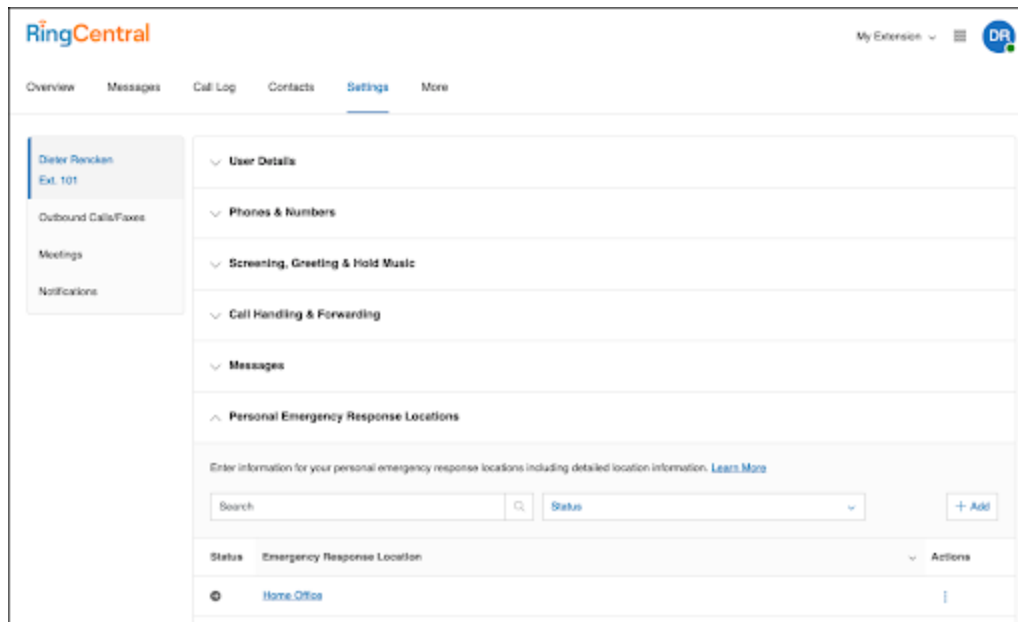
RingCentral

My Extension

DR

Overview Messages Call Log Contacts Settings More

Dieter Rencken
Ext. 101

Outbound Calls/Faxes

Meetings

Notifications

User Details

Phones & Numbers

Screening, Greeting & Hold Music

Call Handling & Forwarding

Messages

Personal Emergency Response Locations

Enter information for your personal emergency response locations including detailed location information. Learn More

Search

Status

+ Add

| Status | Emergency Response Location | Actions |
|---|---|---|
| | Home Office | |